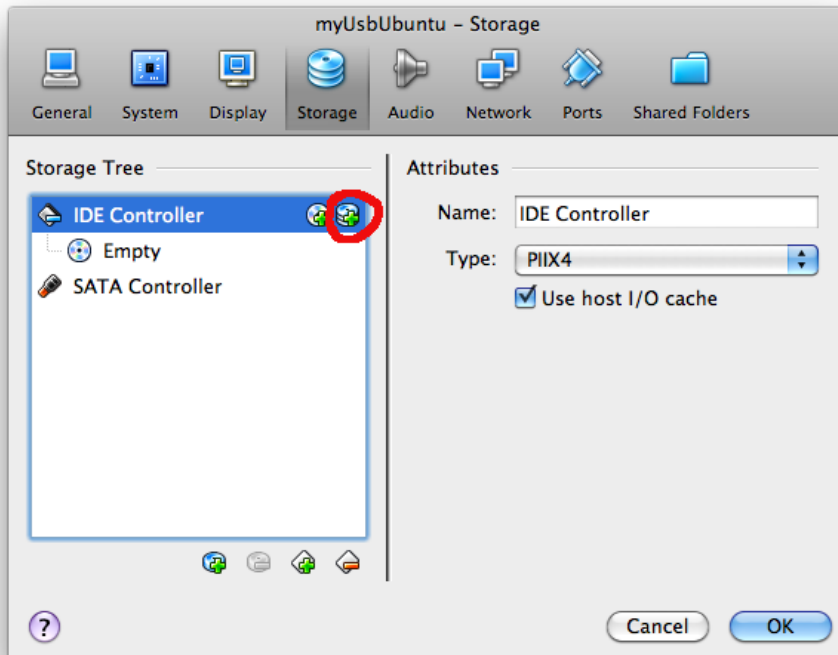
myUsbUbuntu – Storage

General System Display Storage Audio Network Ports Shared Folders

Storage Tree

IDE Controller
Empty
SATA Controller

Attributes

Name: IDE Controller
Type: PIIX4
Use host I/O cache

?

Cancel OK